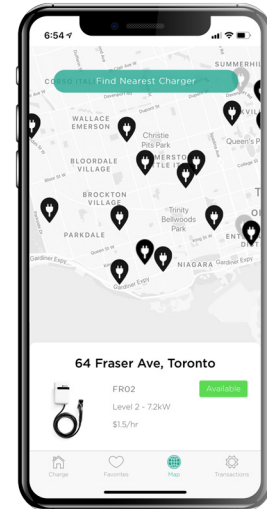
6:54

SUMMERHI
CORSO ITALIA
Find Nearest Charger
WALLACE EMERSON
Christie Pits Park
BLOORDALE VILLAGE
ERMERSTO LITTLE IT
Queen's P
BROCKTON VILLAGE
Trinity Bellwoods Park
PARKDALE
NIAGARA
Gardiner Expy
Gardiner Expy

64 Fraser Ave, Toronto
FR02
Available
Level 2 - 7.2kW
$1.5/hr

Charge
Favorites
Map
Transactions